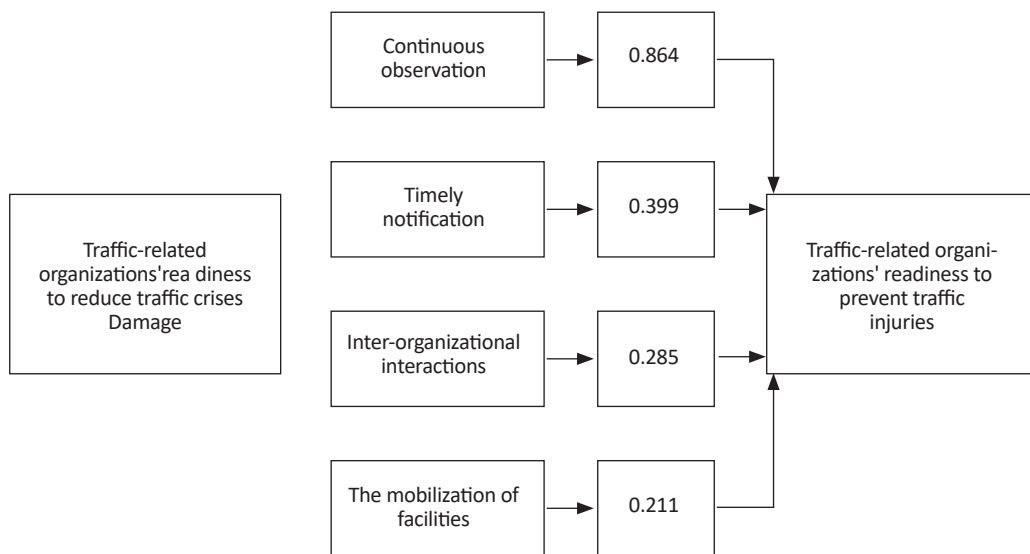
Traffic-related organizations'rea diness to reduce traffic crises Damage

Continuous observation

0.864

Timely notification

0.399

Inter-organizational interactions

0.285

The mobilization of facilities

0.211

Traffic-related organizations' readiness to prevent traffic injuries